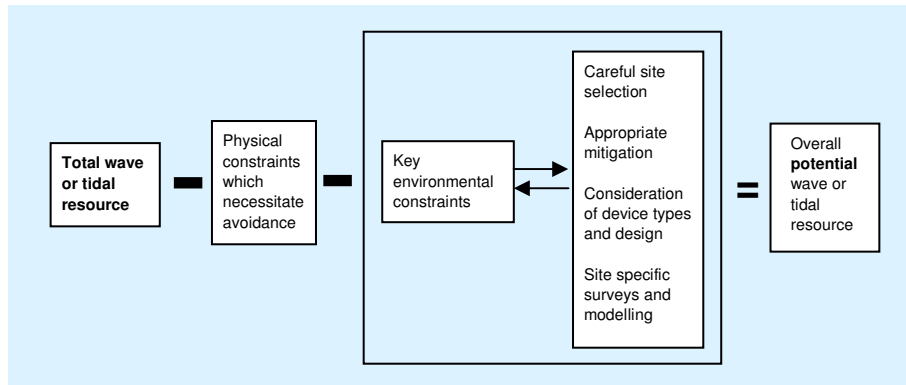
Total wave or tidal resource

−

Physical constraints which necessitate avoidance

−

Key environmental constraints

Careful site selection

Appropriate mitigation

Consideration of device types and design

Site specific surveys and modelling

=

Overall potential wave or tidal resource